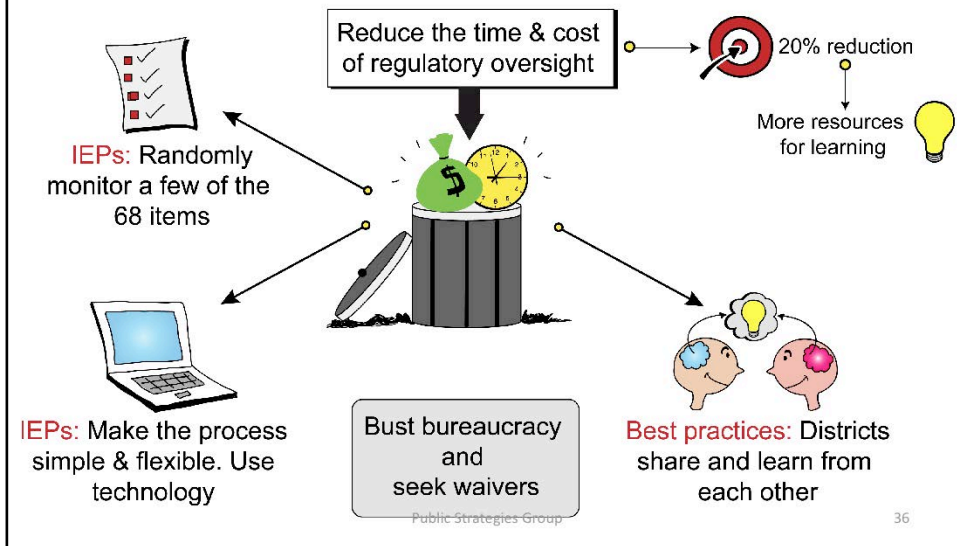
Reduce the time & cost of regulatory oversight

20% reduction

More resources for learning

IEPs: Randomly monitor a few of the 68 items

$

IEPs: Make the process simple & flexible. Use technology

Bust bureaucracy and seek waivers

Best practices: Districts share and learn from each other

Public Strategies Group

36